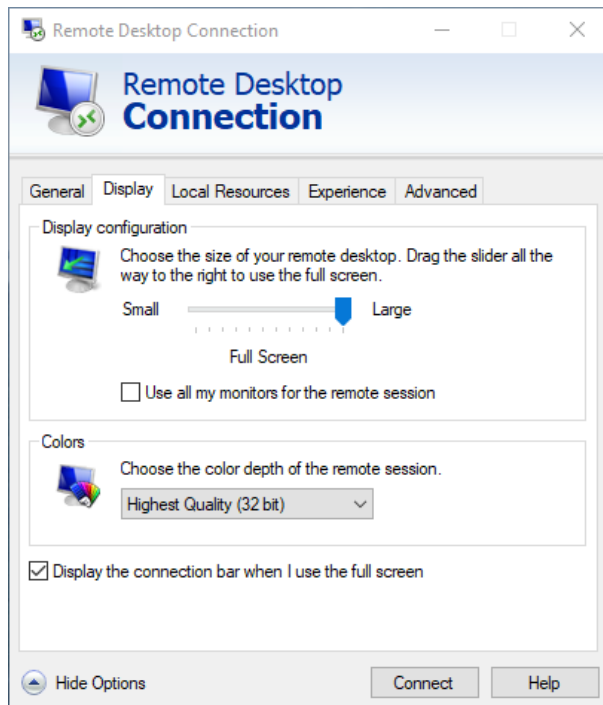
Remote Desktop Connection

Remote Desktop
Connection

General | Display | Local Resources | Experience | Advanced

Display configuration

Choose the size of your remote desktop. Drag the slider all the way to the right to use the full screen.

Small
Large

Full Screen

Use all my monitors for the remote session

Colors

Choose the color depth of the remote session.

Highest Quality (32 bit)

Display the connection bar when I use the full screen

Hide Options
Connect
Help